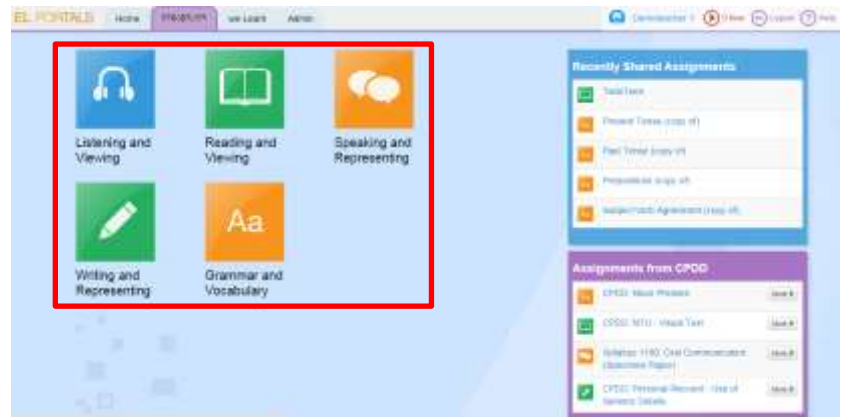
EL PORTALS Home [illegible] we Learn Admin

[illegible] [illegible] Logout Help

Aa

Listening and Viewing

Reading and Viewing

Speaking and Representing

Writing and Representing

Grammar and Vocabulary

Recently Shared Assignments

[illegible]

Present Tense (copy of)

Past Tense (copy of)

Prepositions (copy of)

Subject-Verb Agreement (copy of)

Assignments from CPDD

CPDD: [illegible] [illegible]

CPDD: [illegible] - Visual Text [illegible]

Syllabus 1190: Oral Communication (Specimen Paper) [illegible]

CPDD: Personal Recount - Use of Sensory Details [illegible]